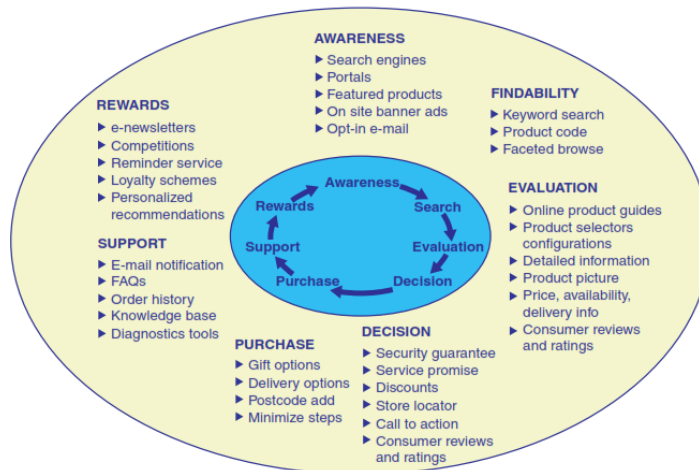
AWARENESS
▶ Search engines
▶ Portals
▶ Featured products
▶ On site banner ads
▶ Opt-in e-mail

REWARDS
▶ e-newsletters
▶ Competitions
▶ Reminder service
▶ Loyalty schemes
▶ Personalized recommendations

FINDABILITY
▶ Keyword search
▶ Product code
▶ Faceted browse

Awareness
Search
Evaluation
Decision
Purchase
Support
Rewards

EVALUATION
▶ Online product guides
▶ Product selectors configurations
▶ Detailed information
▶ Product picture
▶ Price, availability, delivery info
▶ Consumer reviews and ratings

SUPPORT
▶ E-mail notification
▶ FAQs
▶ Order history
▶ Knowledge base
▶ Diagnostics tools

PURCHASE
▶ Gift options
▶ Delivery options
▶ Postcode add
▶ Minimize steps

DECISION
▶ Security guarantee
▶ Service promise
▶ Discounts
▶ Store locator
▶ Call to action
▶ Consumer reviews and ratings